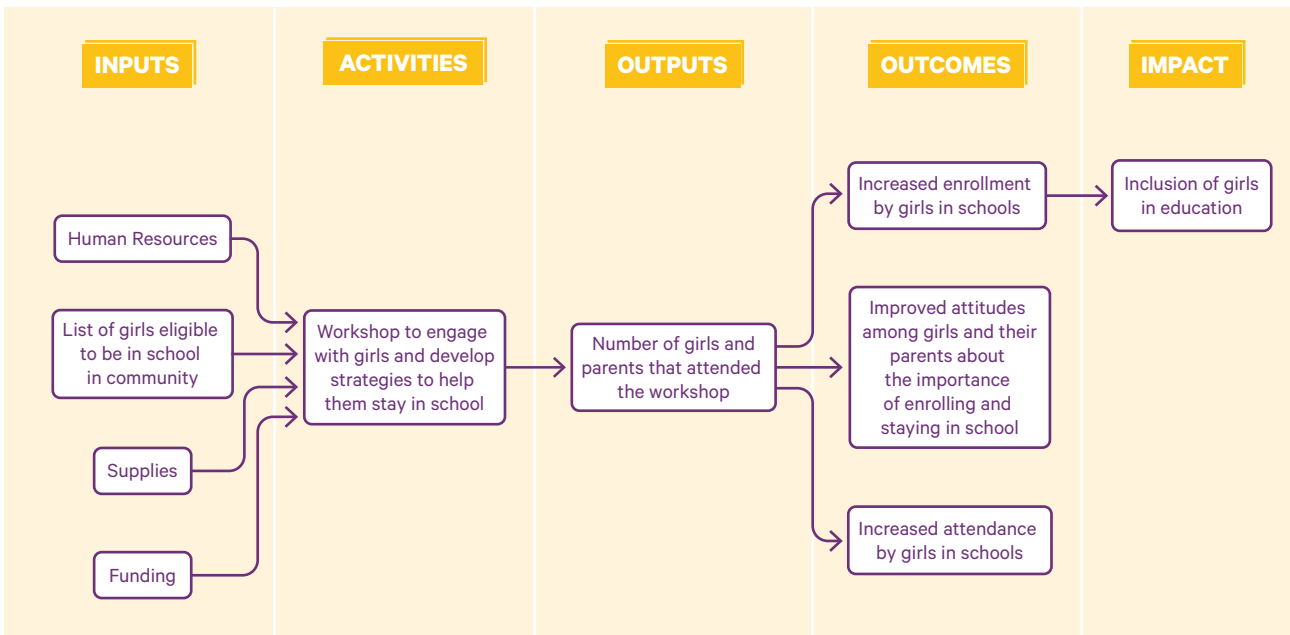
INPUTS

Human Resources

List of girls eligible to be in school in community

Supplies

Funding

ACTIVITIES

Workshop to engage with girls and develop strategies to help them stay in school

OUTPUTS

Number of girls and parents that attended the workshop

OUTCOMES

Increased enrollment by girls in schools

Improved attitudes among girls and their parents about the importance of enrolling and staying in school

Increased attendance by girls in schools

IMPACT

Inclusion of girls in education